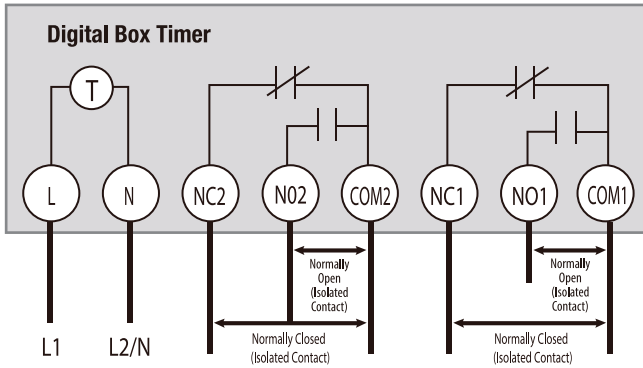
Digital Box Timer

T

L

N

NC2

N02

COM2

NC1

NO1

COM1

Normally Open (Isolated Contact)

Normally Open (Isolated Contact)

Normally Closed (Isolated Contact)

Normally Closed (Isolated Contact)

L1

L2/N